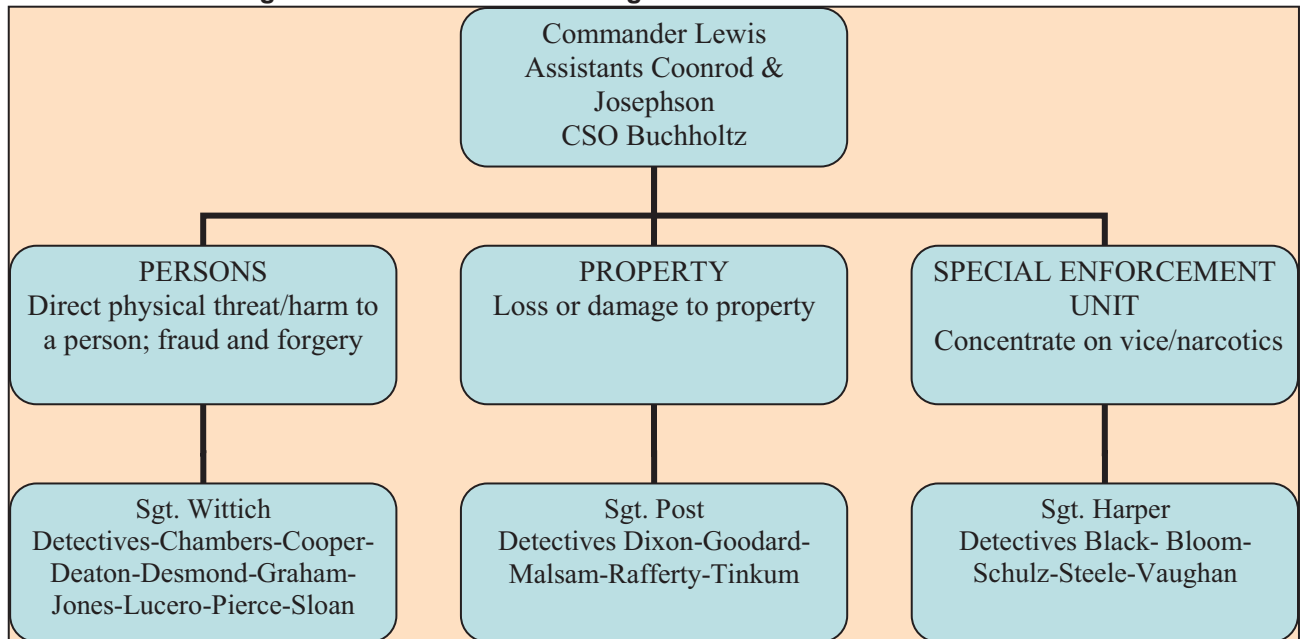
Commander Lewis
Assistants Coonrod & Josephson
CSO Buchholtz

PERSONS
Direct physical threat/harm to a person; fraud and forgery

PROPERTY
Loss or damage to property

SPECIAL ENFORCEMENT UNIT
Concentrate on vice/narcotics

Sgt. Wittich
Detectives-Chambers-Cooper-Deaton-Desmond-Graham-Jones-Lucero-Pierce-Sloan

Sgt. Post
Detectives Dixon-Goodard-Malsam-Rafferty-Tinkum

Sgt. Harper
Detectives Black- Bloom-Schulz-Steele-Vaughan